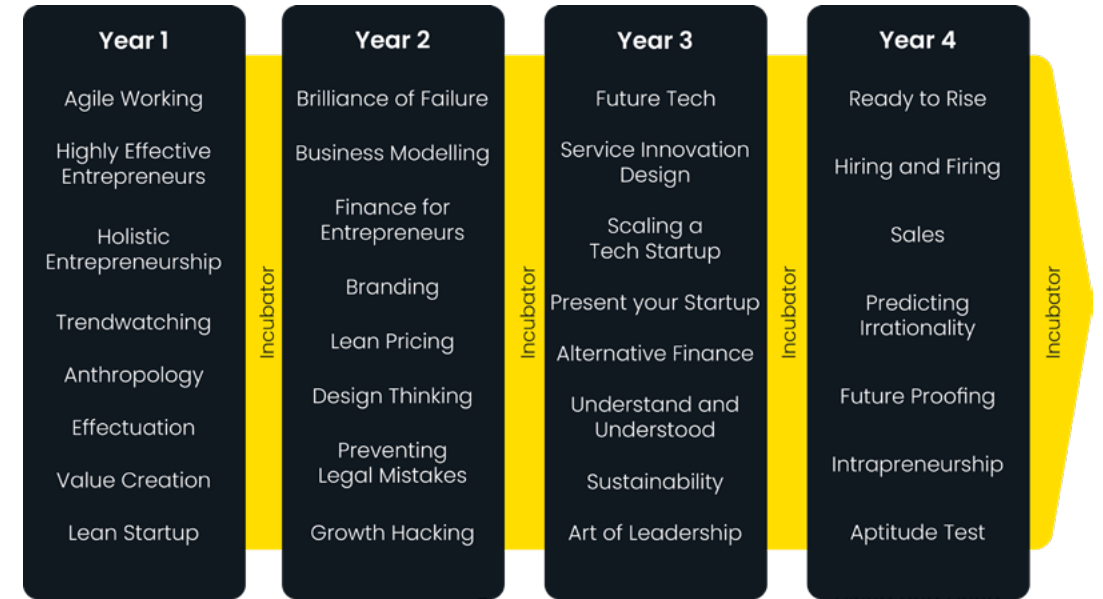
Year 1

Agile Working

Highly Effective Entrepreneurs

Holistic Entrepreneurship

Trendwatching

Anthropology

Effectuation

Value Creation

Lean Startup

Incubator

Year 2

Brilliance of Failure

Business Modelling

Finance for Entrepreneurs

Branding

Lean Pricing

Design Thinking

Preventing Legal Mistakes

Growth Hacking

Incubator

Year 3

Future Tech

Service Innovation Design

Scaling a Tech Startup

Present your Startup

Alternative Finance

Understand and Understood

Sustainability

Art of Leadership

Incubator

Year 4

Ready to Rise

Hiring and Firing

Sales

Predicting Irrationality

Future Proofing

Intrapreneurship

Aptitude Test

Incubator